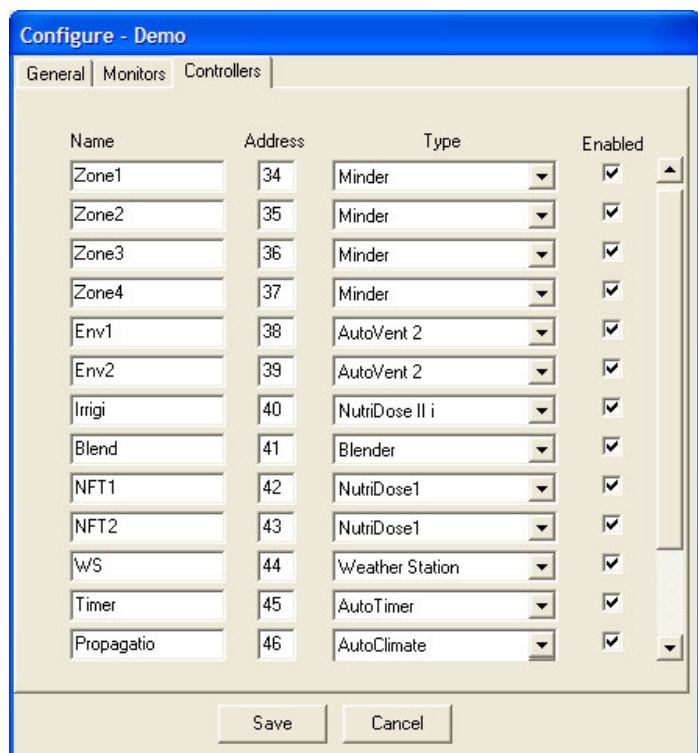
Configure - Demo

General | Monitors | Controllers

| Name | Address | Type | Enabled |
|---|---|---|---|
| Zone1 | 34 | Minder | ☑ |
| Zone2 | 35 | Minder | ☑ |
| Zone3 | 36 | Minder | ☑ |
| Zone4 | 37 | Minder | ☑ |
| Env1 | 38 | AutoVent 2 | ☑ |
| Env2 | 39 | AutoVent 2 | ☑ |
| Irrigi | 40 | NutriDose II i | ☑ |
| Blend | 41 | Blender | ☑ |
| NFT1 | 42 | NutriDose1 | ☑ |
| NFT2 | 43 | NutriDose1 | ☑ |
| WS | 44 | Weather Station | ☑ |
| Timer | 45 | AutoTimer | ☑ |
| Propagatio | 46 | AutoClimate | ☑ |

Save Cancel